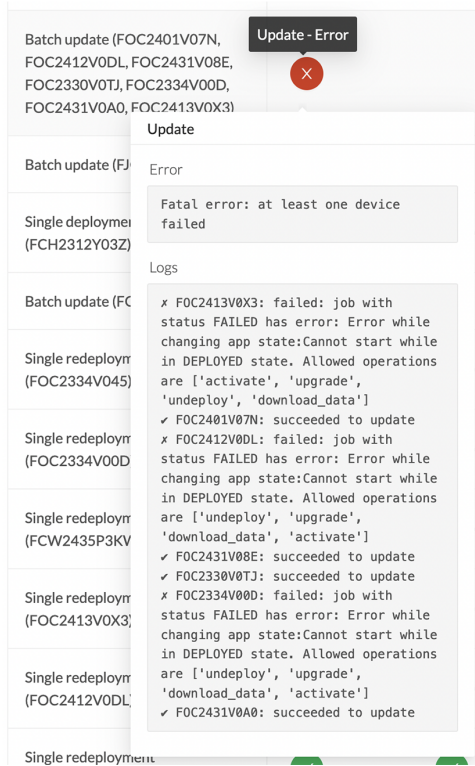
Batch update (FOC2401V07N, FOC2412V0DL, FOC2431V08E, FOC2330V0TJ, FOC2334V00D, FOC2431V0A0, FOC2413V0X3)

Update - Error

Batch update (FJ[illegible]

Single deploymen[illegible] (FCH2312Y03Z)

Batch update (FO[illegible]

Single redeploym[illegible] (FOC2334V045)

Single redeploym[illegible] (FOC2334V00D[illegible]

Single redeploym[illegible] (FCW2435P3KV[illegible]

Single redeploym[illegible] (FOC2413V0X3)

Single redeploym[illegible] (FOC2412V0DL)

Single redeployment

Update

Error

Fatal error: at least one device failed

Logs

✗ FOC2413V0X3: failed: job with status FAILED has error: Error while changing app state:Cannot start while in DEPLOYED state. Allowed operations are ['activate', 'upgrade', 'undeploy', 'download_data']
✔ FOC2401V07N: succeeded to update
✗ FOC2412V0DL: failed: job with status FAILED has error: Error while changing app state:Cannot start while in DEPLOYED state. Allowed operations are ['undeploy', 'upgrade', 'download_data', 'activate']
✔ FOC2431V08E: succeeded to update
✔ FOC2330V0TJ: succeeded to update
✗ FOC2334V00D: failed: job with status FAILED has error: Error while changing app state:Cannot start while in DEPLOYED state. Allowed operations are ['undeploy', 'upgrade', 'download_data', 'activate']
✔ FOC2431V0A0: succeeded to update